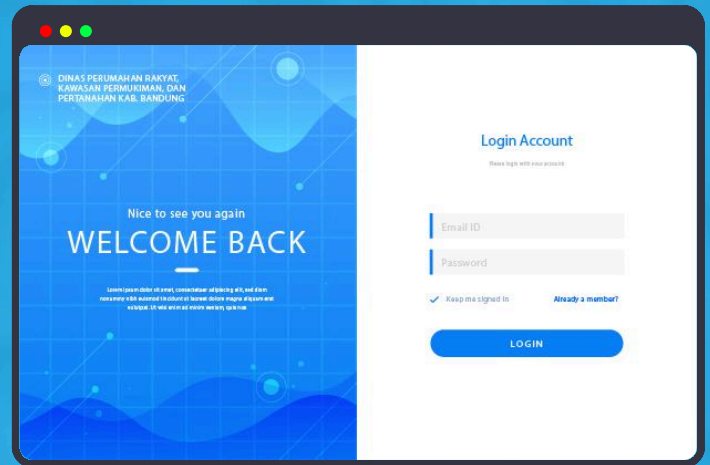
DINAS PERUMAHAN RAKYAT, KAWASAN PERMUKIMAN, DAN PERTANAHAN KAB. BANDUNG

Nice to see you again

WELCOME BACK

Lorem ipsum dolor sit amet, consectetuer adipiscing elit, sed diam nonummy nibh euismod tincidunt ut laoreet dolore magna aliquam erat volutpat. Ut wisi enim ad minim veniam, quis nos

Login Account

Please login with your account

Email ID

Password

Keep me signed in

Already a member?

LOGIN